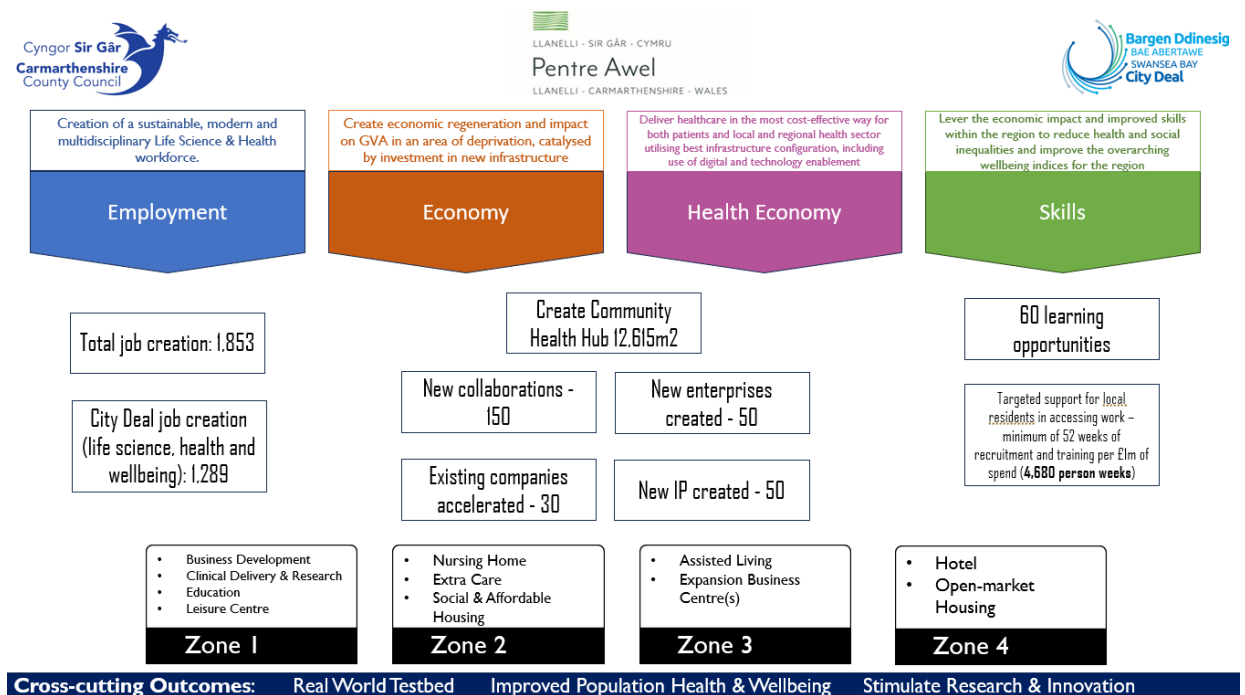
Cyngor Sir Gâr
Carmarthenshire County Council

LLANELLI · SIR GÂR · CYMRU
Pentre Awel
LLANELLI · CARMARTHENSHIRE · WALES

Bargen Ddinesig
BAE ABERTAWE
SWANSEA BAY
City Deal

Creation of a sustainable, modern and multidisciplinary Life Science & Health workforce.

Employment

Create economic regeneration and impact on GVA in an area of deprivation, catalysed by investment in new infrastructure

Economy

Deliver healthcare in the most cost-effective way for both patients and local and regional health sector utilising best infrastructure configuration, including use of digital and technology enablement

Health Economy

Lever the economic impact and improved skills within the region to reduce health and social inequalities and improve the overarching wellbeing indices for the region

Skills

Total job creation: 1,853

City Deal job creation (life science, health and wellbeing): 1,289

Create Community Health Hub 12,615m2

New collaborations - 150

New enterprises created - 50

Existing companies accelerated - 30

New IP created - 50

60 learning opportunities

Targeted support for local residents in accessing work – minimum of 52 weeks of recruitment and training per £1m of spend (**4,680 person weeks**)

- Business Development
- Clinical Delivery & Research
- Education
- Leisure Centre

Zone 1

- Nursing Home
- Extra Care
- Social & Affordable Housing

Zone 2

- Assisted Living
- Expansion Business Centre(s)

Zone 3

- Hotel
- Open-market Housing

Zone 4

Cross-cutting Outcomes: Real World Testbed Improved Population Health & Wellbeing Stimulate Research & Innovation